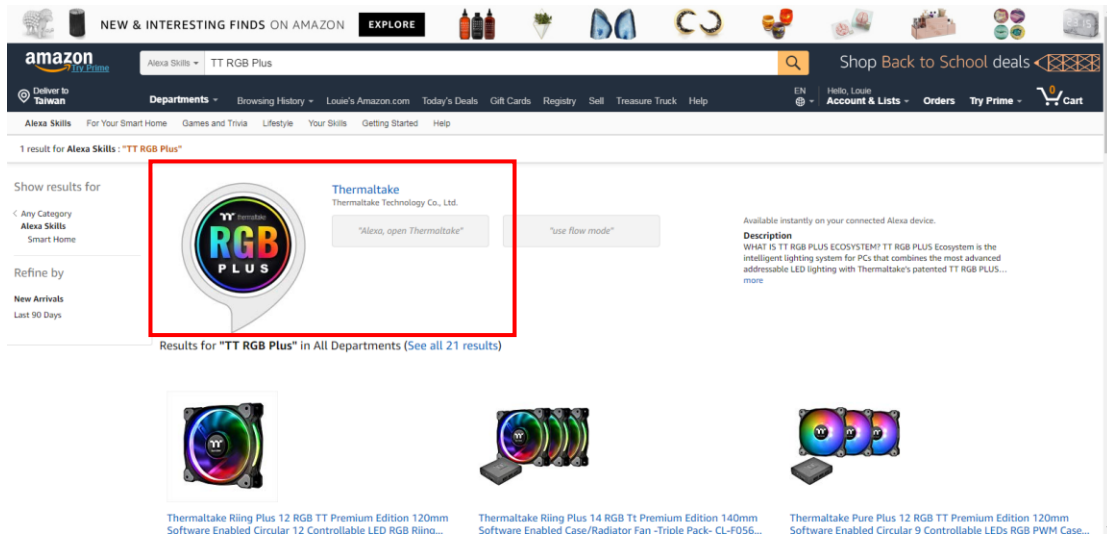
NEW & INTERESTING FINDS ON AMAZON EXPLORE

amazon Try Prime

Alexa Skills TT RGB Plus

Shop Back to School deals

Deliver to Taiwan

Departments Browsing History Louie's Amazon.com Today's Deals Gift Cards Registry Sell Treasure Truck Help

EN

Hello, Louie Account & Lists Orders Try Prime 0 Cart

Alexa Skills For Your Smart Home Games and Trivia Lifestyle Your Skills Getting Started Help

1 result for Alexa Skills : "TT RGB Plus"

Show results for

< Any Category
Alexa Skills
Smart Home

Refine by

New Arrivals
Last 90 Days

Thermaltake RGB PLUS

Thermaltake
Thermaltake Technology Co., Ltd.

"Alexa, open Thermaltake"

"use flow mode"

Available instantly on your connected Alexa device.

Description
WHAT IS TT RGB PLUS ECOSYSTEM? TT RGB PLUS Ecosystem is the intelligent lighting system for PCs that combines the most advanced addressable LED lighting with Thermaltake's patented TT RGB PLUS...
more

Results for "TT RGB Plus" in All Departments (See all 21 results)

Thermaltake Riing Plus 12 RGB TT Premium Edition 120mm Software Enabled Circular 12 Controllable LED RGB Riing...

Thermaltake Riing Plus 14 RGB Tt Premium Edition 140mm Software Enabled Case/Radiator Fan -Triple Pack- CL-F056...

Thermaltake Pure Plus 12 RGB TT Premium Edition 120mm Software Enabled Circular 9 Controllable LEDs RGB PWM Case...